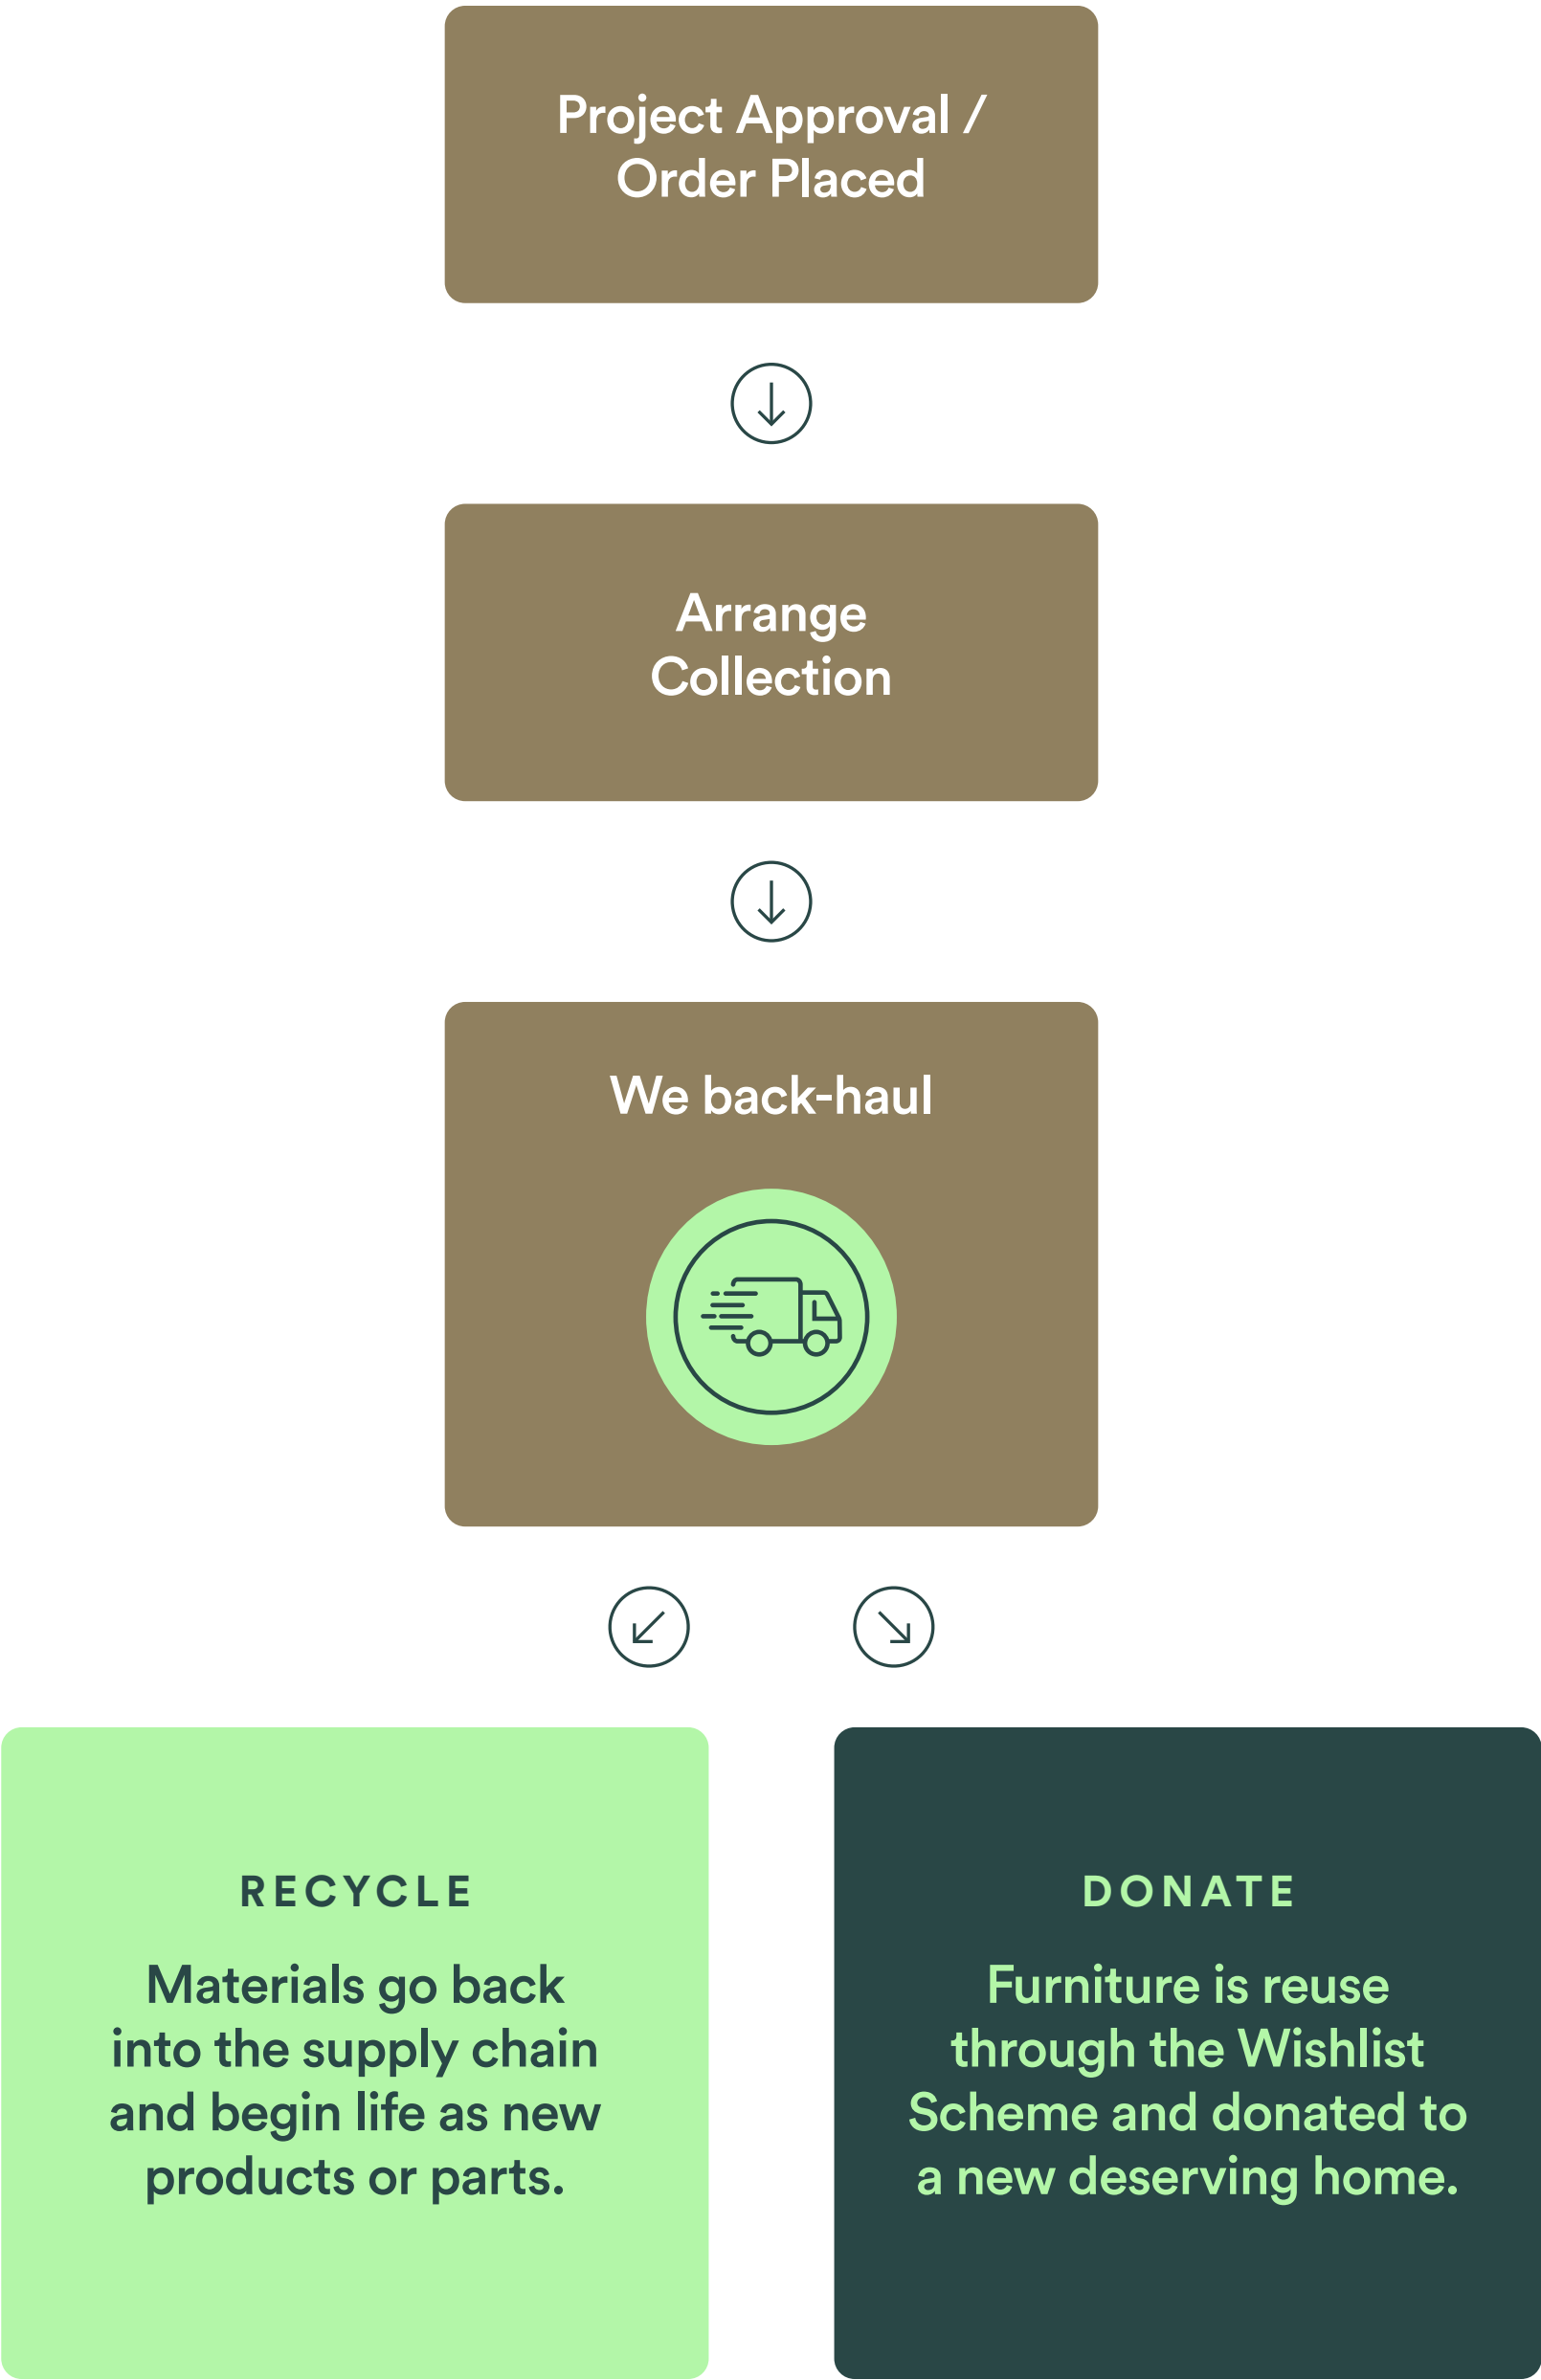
Project Approval / Order Placed

Arrange Collection

We back-haul

RECYCLE

Materials go back into the supply chain and begin life as new products or parts.

DONATE

Furniture is reuse through the Wishlist Scheme and donated to a new deserving home.